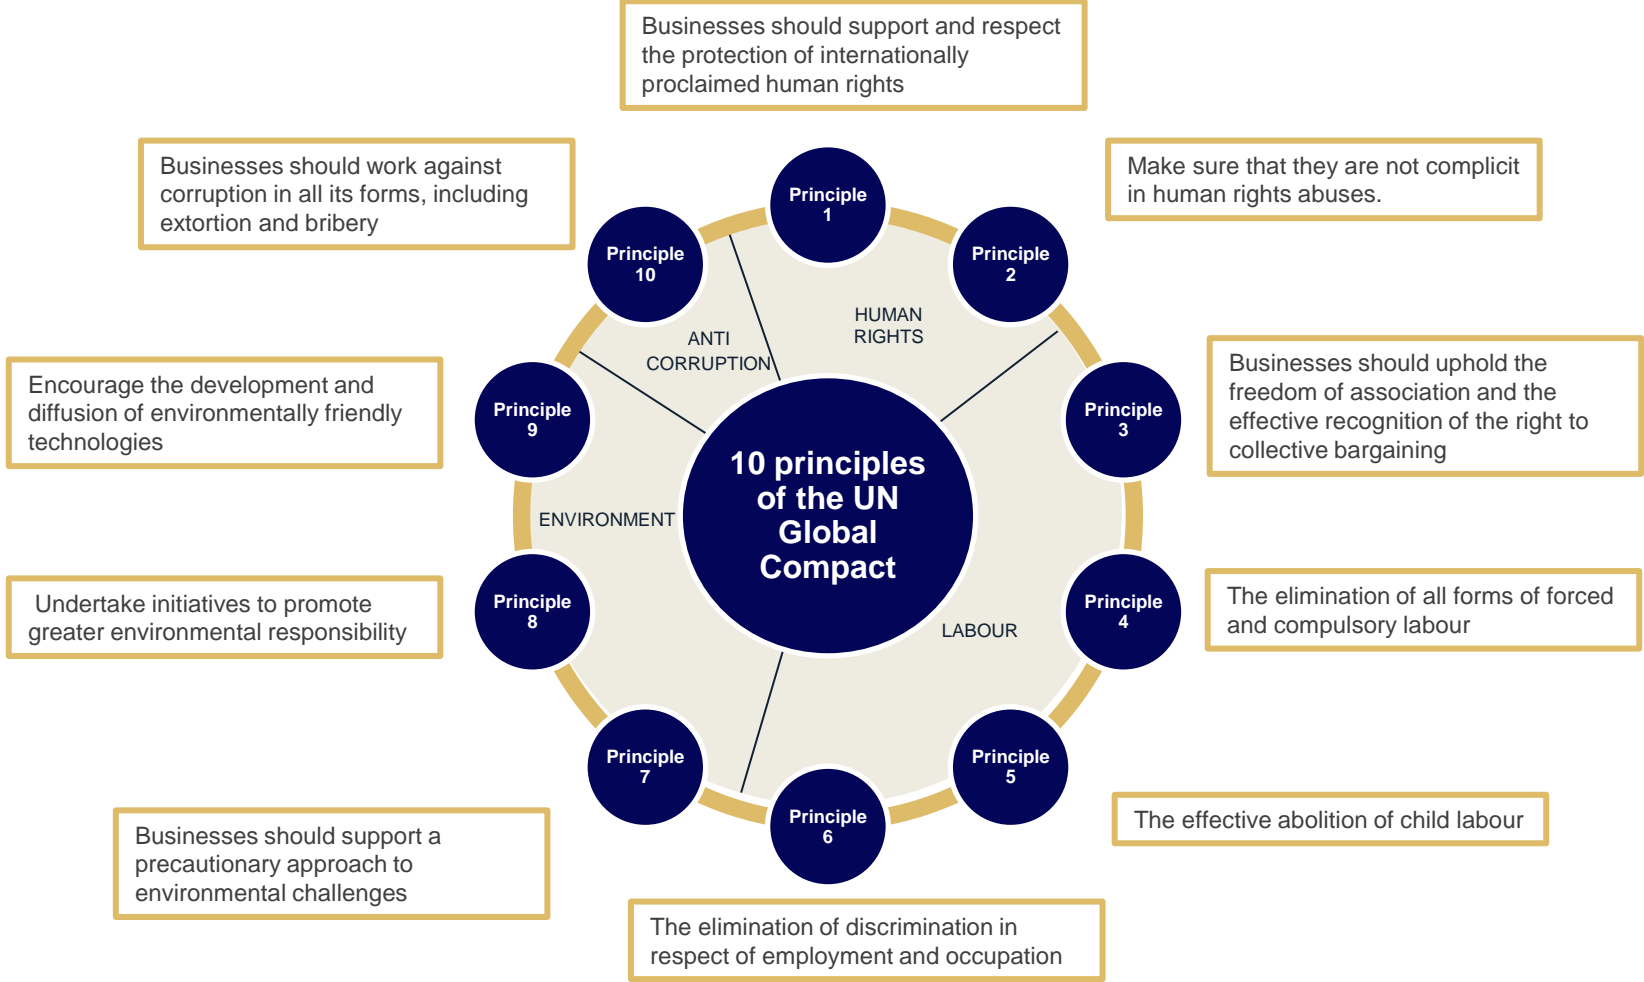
Businesses should support and respect the protection of internationally proclaimed human rights

Businesses should work against corruption in all its forms, including extortion and bribery

Make sure that they are not complicit in human rights abuses.

Principle 1

Principle 10

Principle 2

HUMAN RIGHTS

ANTI CORRUPTION

Encourage the development and diffusion of environmentally friendly technologies

Principle 9

Principle 3

Businesses should uphold the freedom of association and the effective recognition of the right to collective bargaining

10 principles of the UN Global Compact

ENVIRONMENT

Undertake initiatives to promote greater environmental responsibility

Principle 8

Principle 4

The elimination of all forms of forced and compulsory labour

LABOUR

Principle 7

Principle 5

Principle 6

The effective abolition of child labour

Businesses should support a precautionary approach to environmental challenges

The elimination of discrimination in respect of employment and occupation